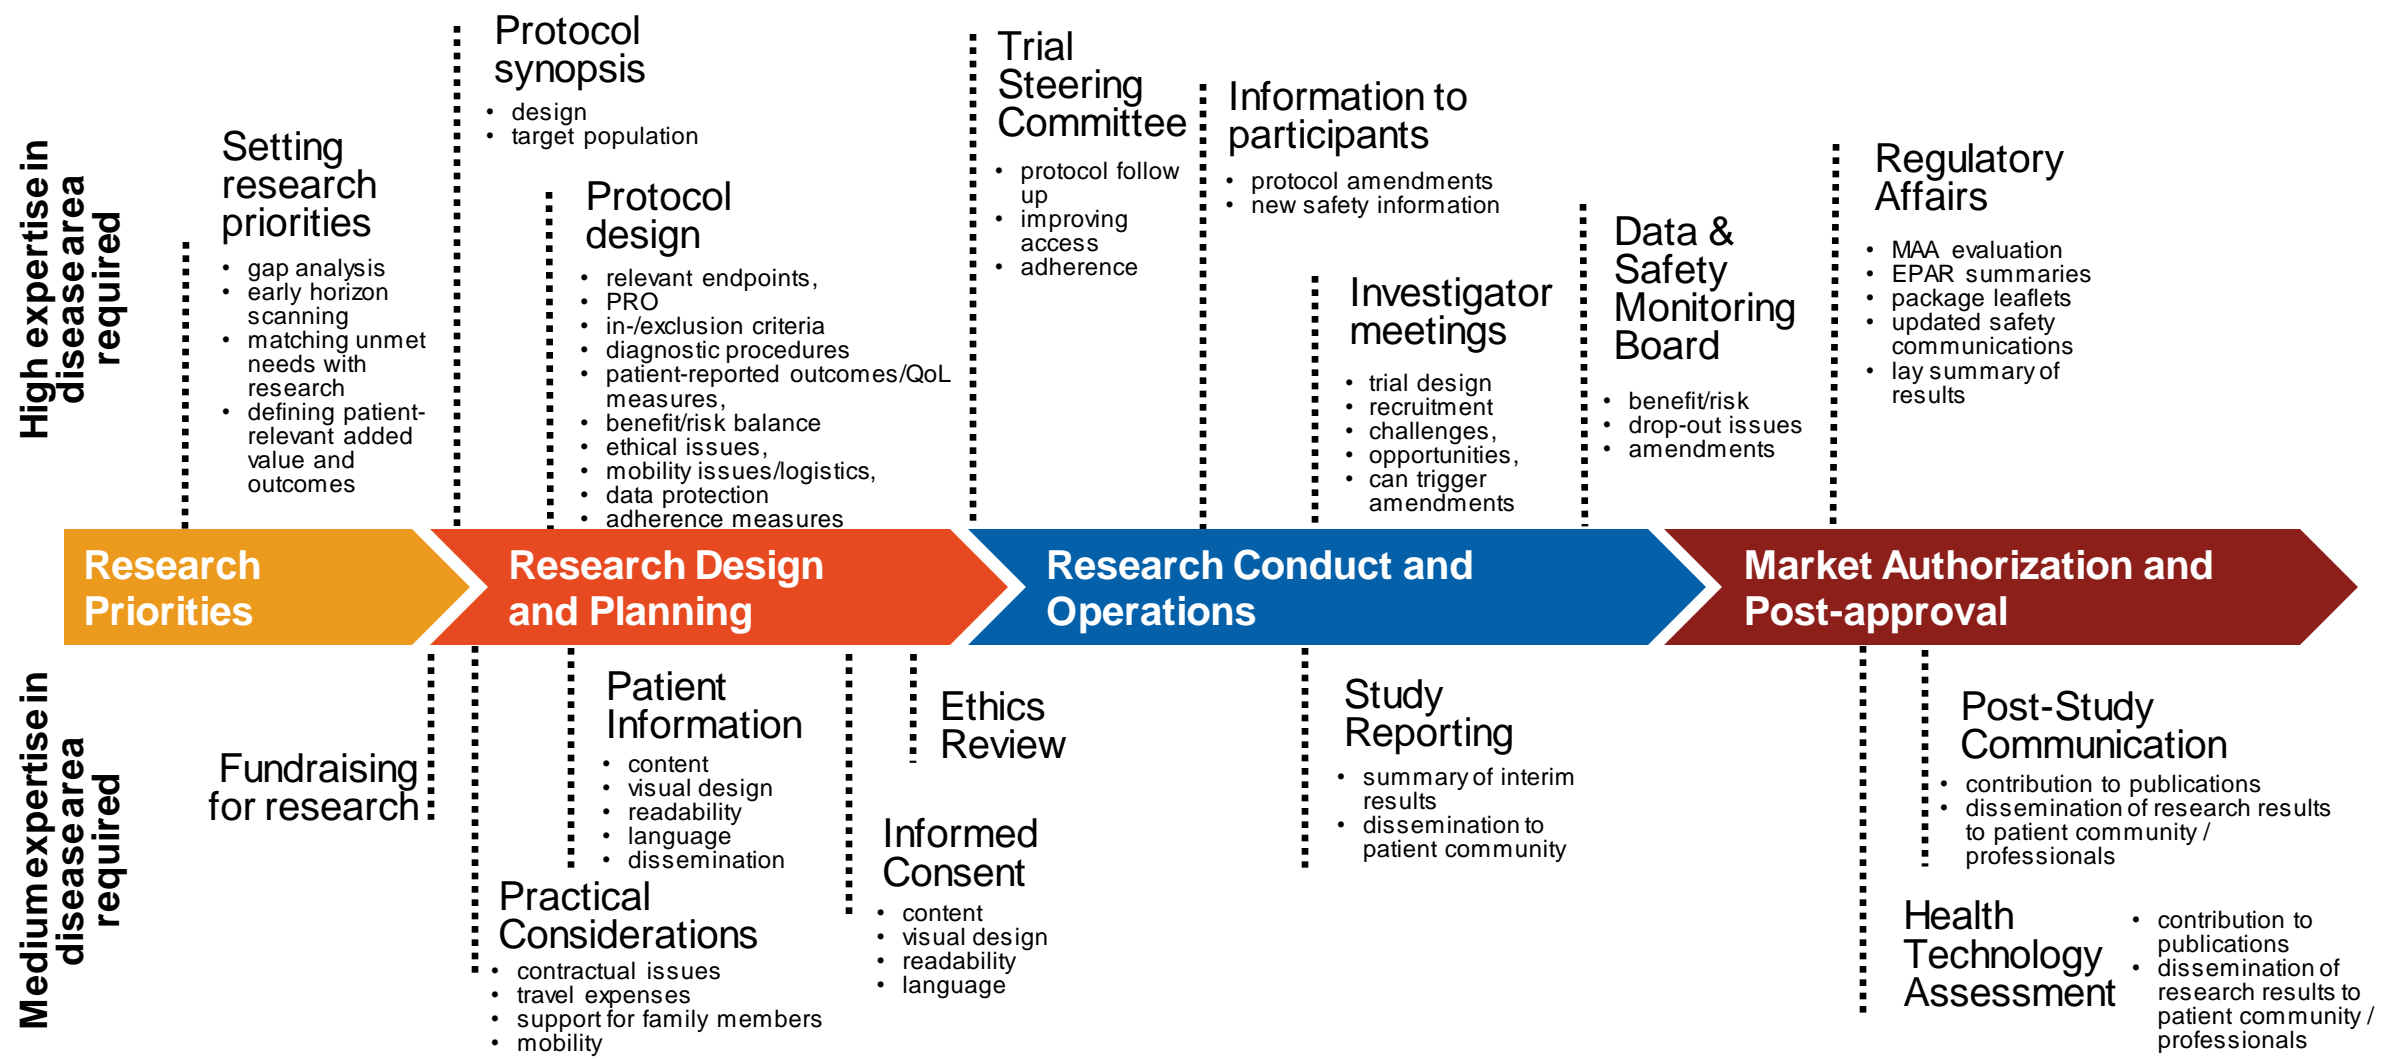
High expertise in disease area required

Setting research priorities
• gap analysis
• early horizon scanning
• matching unmet needs with research
• defining patient-relevant added value and outcomes

Protocol synopsis
• design
• target population

Protocol design
• relevant endpoints,
• PRO
• in-/exclusion criteria
• diagnostic procedures
• patient-reported outcomes/QoL measures,
• benefit/risk balance
• ethical issues,
• mobility issues/logistics,
• data protection
• adherence measures

Trial Steering Committee
• protocol follow up
• improving access
• adherence

Information to participants
• protocol amendments
• new safety information

Investigator meetings
• trial design
• recruitment
• challenges,
• opportunities,
• can trigger amendments

Data & Safety Monitoring Board
• benefit/risk
• drop-out issues
• amendments

Regulatory Affairs
• MAA evaluation
• EPAR summaries
• package leaflets
• updated safety communications
• lay summary of results

Research Priorities

Research Design and Planning

Research Conduct and Operations

Market Authorization and Post-approval

Medium expertise in disease area required

Fundraising for research

Patient Information
• content
• visual design
• readability
• language
• dissemination

Practical Considerations
• contractual issues
• travel expenses
• support for family members
• mobility

Ethics Review

Informed Consent
• content
• visual design
• readability
• language

Study Reporting
• summary of interim results
• dissemination to patient community

Post-Study Communication
• contribution to publications
• dissemination of research results to patient community / professionals

Health Technology Assessment
• contribution to publications
• dissemination of research results to patient community / professionals